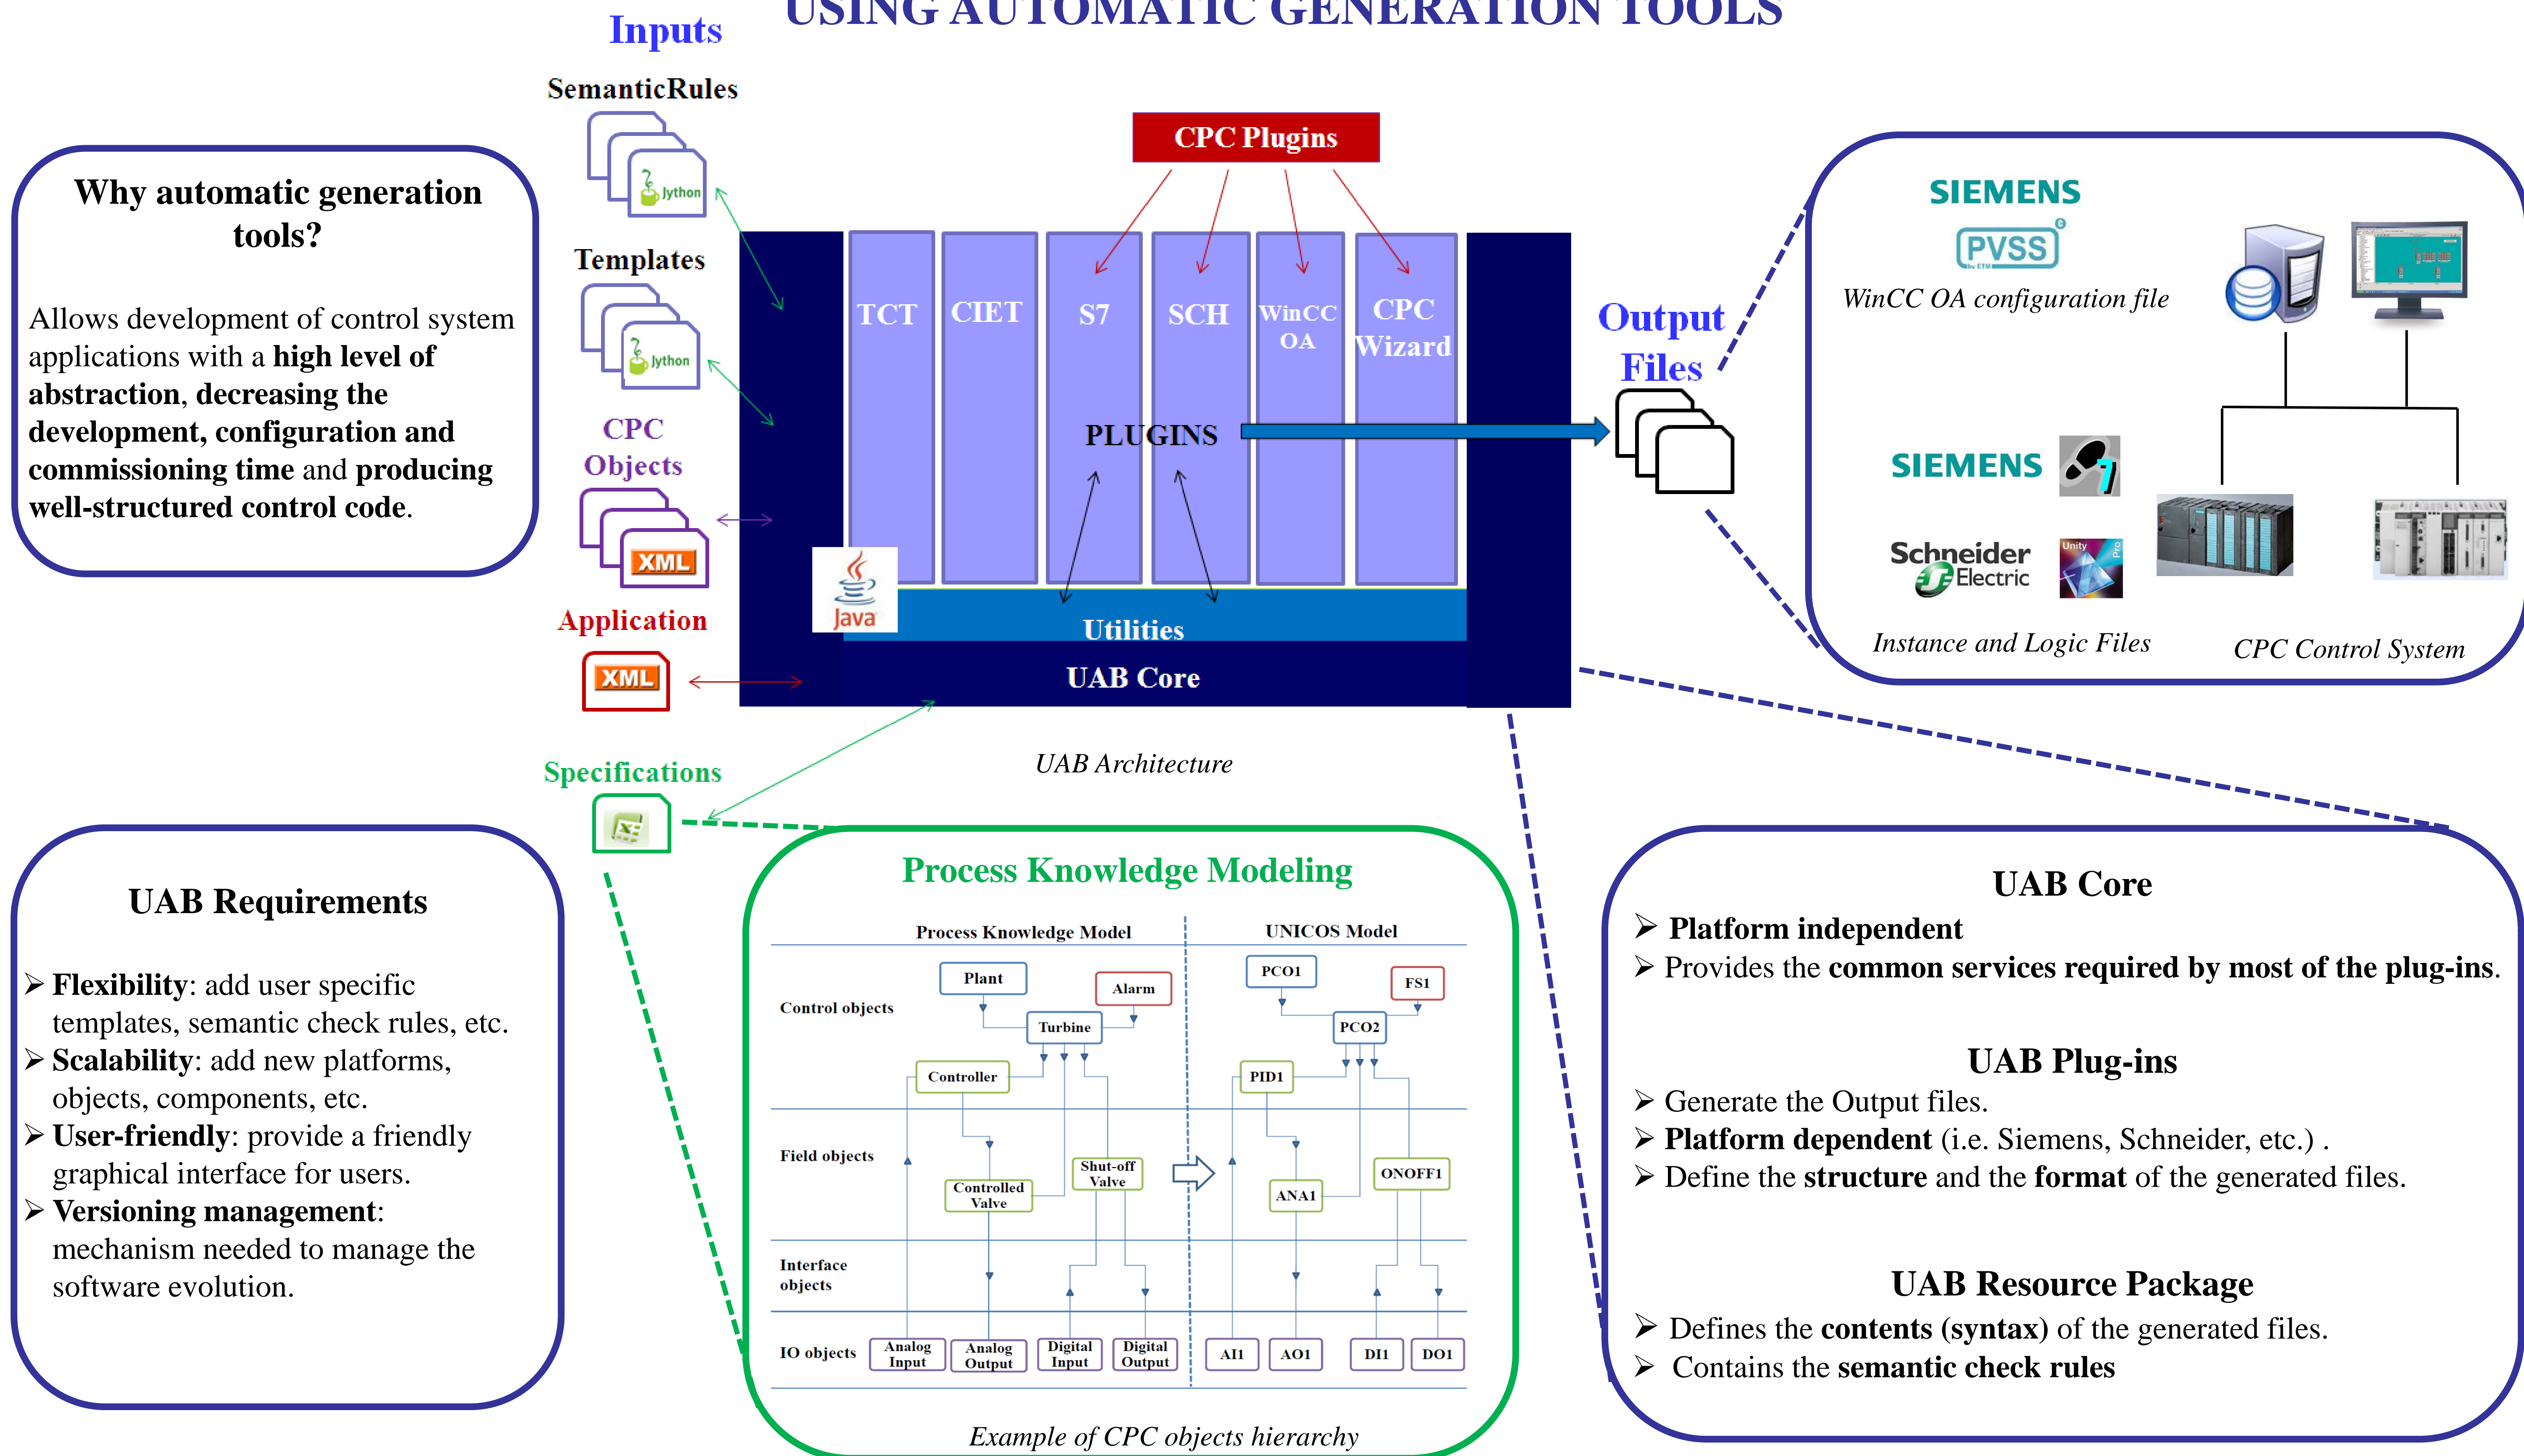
USING AUTOMATIC GENERATION TOOLS

Inputs

SemanticRules

Jython

Templates

Jython

CPC Objects

XML

Application

XML

Specifications

Why automatic generation tools?

Allows development of control system applications with a **high level of abstraction**, **decreasing the development, configuration and commissioning time** and **producing well-structured control code**.

CPC Plugins

TCT | CIET | S7 | SCH | WinCC OA | CPC Wizard

PLUGINS

Java

Utilities

UAB Core

UAB Architecture

Output Files

SIEMENS

PVSS

WinCC OA configuration file

SIEMENS

7

Schneider Electric

Unity Pro

Instance and Logic Files

CPC Control System

UAB Requirements

➢ **Flexibility**: add user specific templates, semantic check rules, etc.
➢ **Scalability**: add new platforms, objects, components, etc.
➢ **User-friendly**: provide a friendly graphical interface for users.
➢ **Versioning management**: mechanism needed to manage the software evolution.

Process Knowledge Modeling

Process Knowledge Model

UNICOS Model

Control objects

Plant

Alarm

Turbine

Controller

PCO1

FS1

PCO2

PID1

Field objects

Controlled Valve

Shut-off Valve

ANA1

ONOFF1

Interface objects

IO objects

Analog Input

Analog Output

Digital Input

Digital Output

AI1

AO1

DI1

DO1

Example of CPC objects hierarchy

UAB Core

➢ **Platform independent**
➢ Provides the **common services required by most of the plug-ins**.

UAB Plug-ins

➢ Generate the Output files.
➢ **Platform dependent** (i.e. Siemens, Schneider, etc.) .
➢ Define the **structure** and the **format** of the generated files.

UAB Resource Package

➢ Defines the **contents (syntax)** of the generated files.
➢ Contains the **semantic check rules**